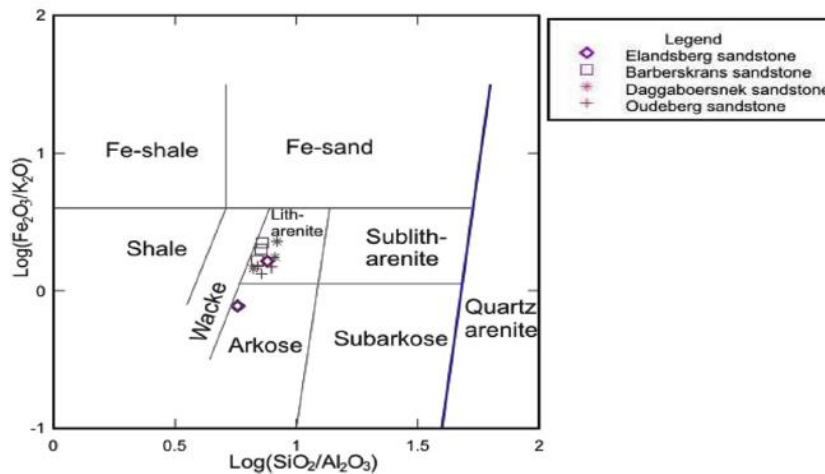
Legend
Elandsberg sandstone
Barberskrans sandstone
Daggaboersnek sandstone
Oudeberg sandstone

2
1
0
-1

Log($Fe_2O_3$/$K_2O$)

Fe-shale
Fe-sand
Shale
Lith-arenite
Sublith-arenite
Wacke
Arkose
Subarkose
Quartz arenite

0
0.5
1
1.5
2

Log($SiO_2$/$Al_2O_3$)